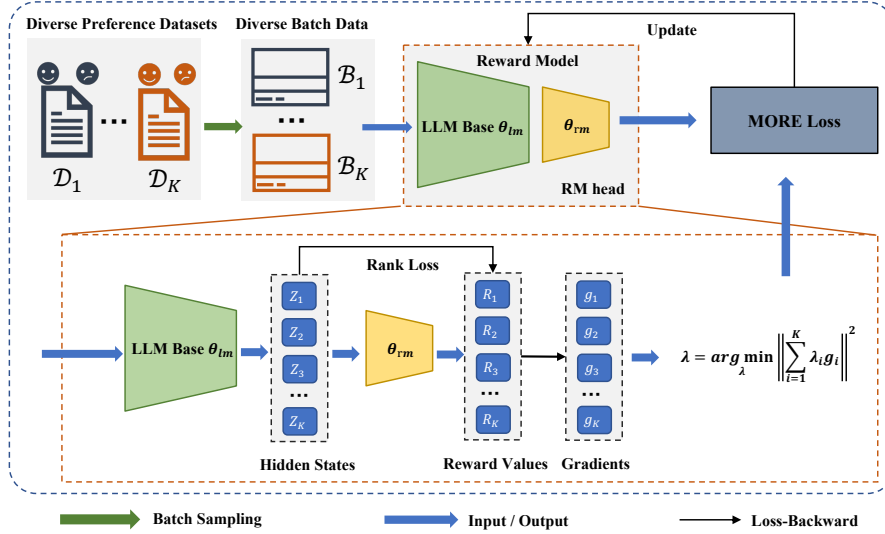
Diverse Preference Datasets

Diverse Batch Data

Update

Reward Model

$\mathcal{B}_1$

...

$\mathcal{B}_K$

$\mathcal{D}_1$

...

$\mathcal{D}_K$

LLM Base $\theta_{lm}$

$\theta_{rm}$

RM head

MORE Loss

Rank Loss

LLM Base $\theta_{lm}$

$Z_1$
$Z_2$
$Z_3$
...
$Z_K$

$\theta_{rm}$

$R_1$
$R_2$
$R_3$
...
$R_K$

$g_1$
$g_2$
$g_3$
...
$g_K$

$\lambda = arg \min_{\lambda} \left\| \sum_{i=1}^{K} \lambda_i g_i \right\|^2$

Hidden States

Reward Values

Gradients

Batch Sampling

Input / Output

Loss-Backward